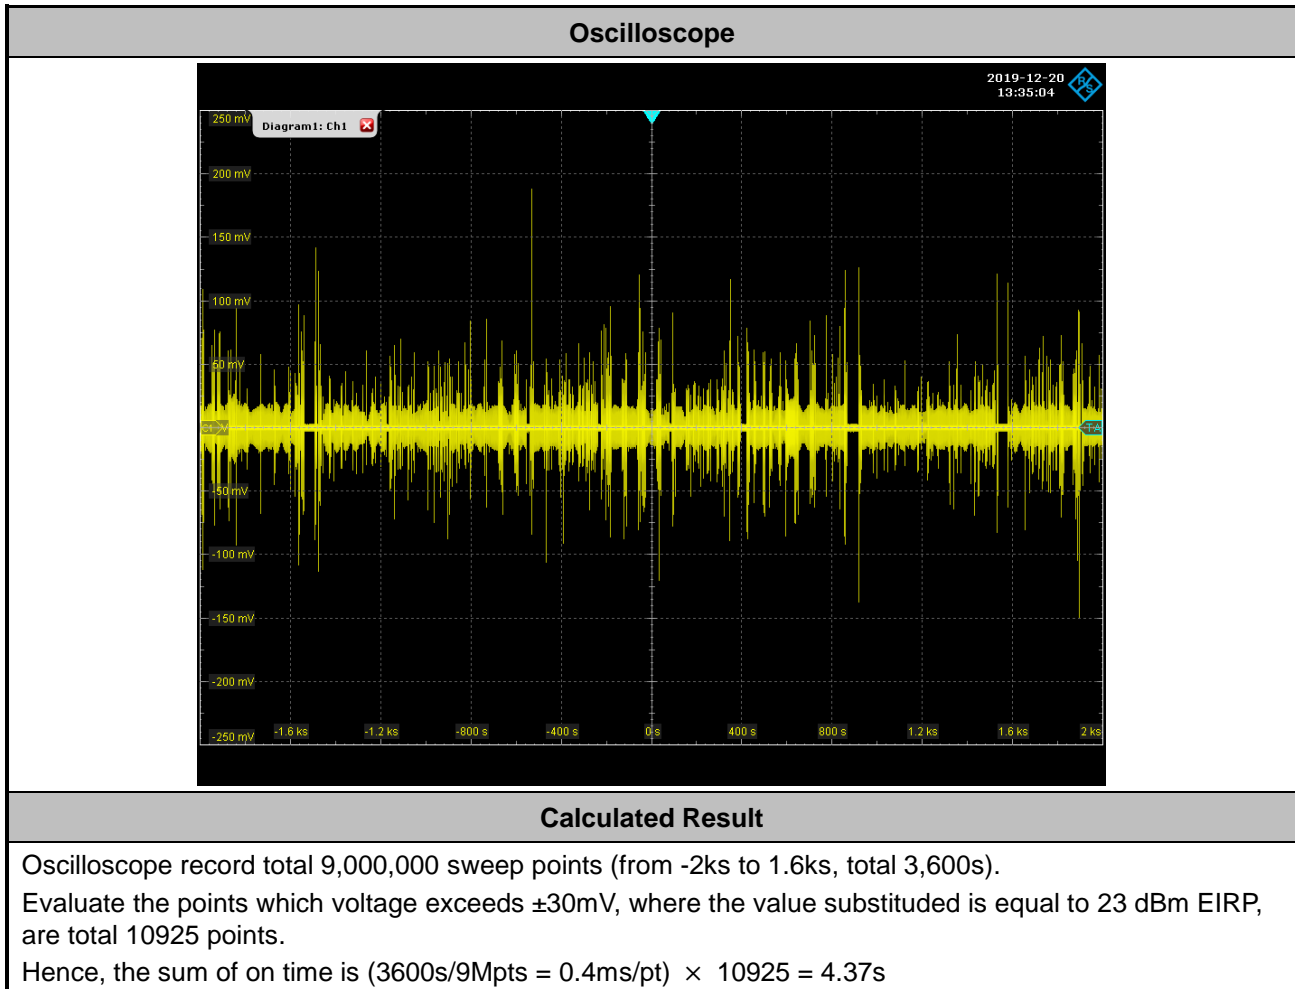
Oscilloscope

2019-12-20
13:35:04

Diagram1: Ch1

250 mV
200 mV
150 mV
100 mV
50 mV
C1-V
-50 mV
-100 mV
-150 mV
-200 mV
-250 mV

-1.6 ks
-1.2 ks
-800 s
-400 s
0 s
400 s
800 s
1.2 ks
1.6 ks
2 ks

T-A

Calculated Result

Oscilloscope record total 9,000,000 sweep points (from -2ks to 1.6ks, total 3,600s).

Evaluate the points which voltage exceeds ±30mV, where the value substituded is equal to 23 dBm EIRP, are total 10925 points.

Hence, the sum of on time is (3600s/9Mpts = 0.4ms/pt) $\times$ 10925 = 4.37s